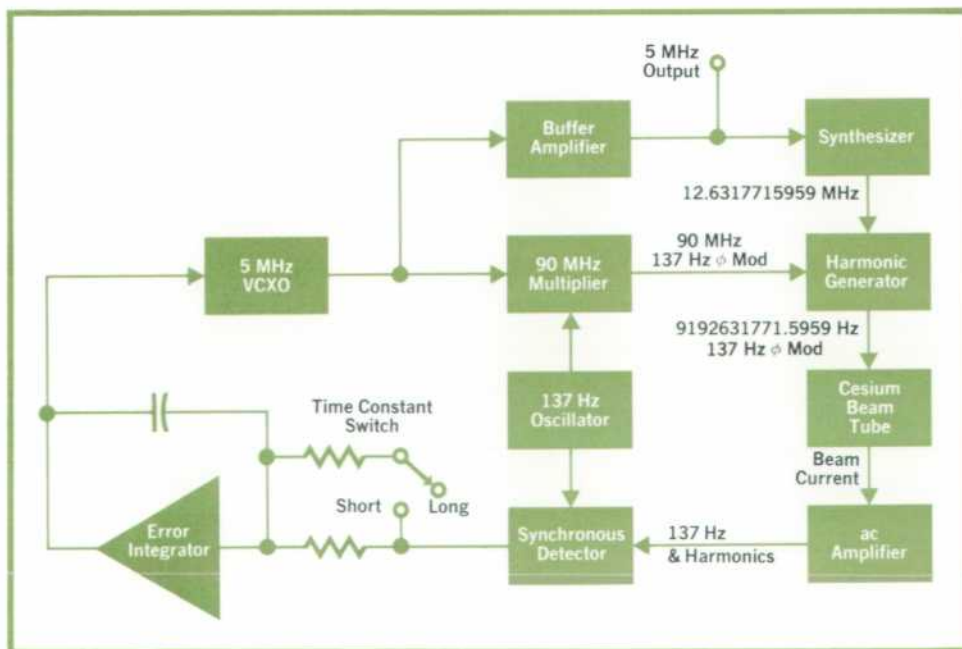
5 MHz Output

Buffer Amplifier

Synthesizer

12.6317715959 MHz

5 MHz VCXO

90 MHz Multiplier

90 MHz
137 Hz $\phi$ Mod

Harmonic Generator

9192631771.5959 Hz
137 Hz $\phi$ Mod

Cesium Beam Tube

137 Hz Oscillator

Time Constant Switch

Beam Current

Short

Long

Error Integrator

Synchronous Detector

137 Hz
& Harmonics

ac Amplifier